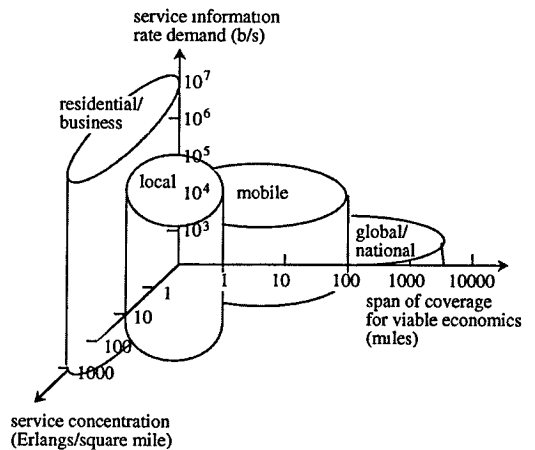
service information rate demand (b/s)

$10^7$

$10^6$

$10^5$

$10^4$

$10^3$

residential/ business

local

mobile

global/ national

1

10

100

1000

10000

span of coverage for viable economics (miles)

1

10

100

1000

service concentration (Erlangs/square mile)